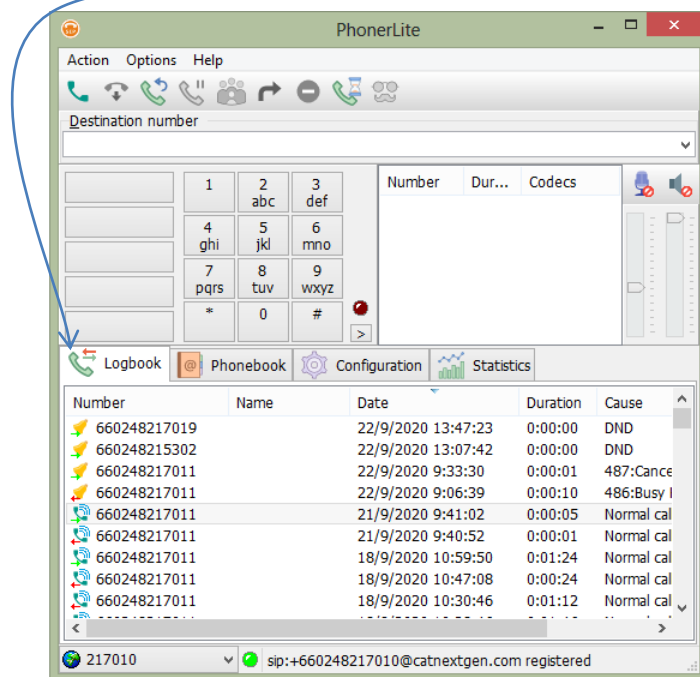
PhonerLite

Action Options Help

Destination number

| 1 | 2 abc | 3 def |
|---|---|---|
| 4 ghi | 5 jkl | 6 mno |
| 7 pqrs | 8 tuv | 9 wxyz |
| * | 0 | # |

>

| Number | Dur... | Codecs |
|---|---|---|

Logbook Phonebook Configuration Statistics

| Number | Name | Date | Duration | Cause |
|---|---|---|---|---|
| 660248217019 | | 22/9/2020 13:47:23 | 0:00:00 | DND |
| 660248215302 | | 22/9/2020 13:07:42 | 0:00:00 | DND |
| 660248217011 | | 22/9/2020 9:33:30 | 0:00:01 | 487:Cance |
| 660248217011 | | 22/9/2020 9:06:39 | 0:00:10 | 486:Busy I |
| 660248217011 | | 21/9/2020 9:41:02 | 0:00:05 | Normal cal |
| 660248217011 | | 21/9/2020 9:40:52 | 0:00:01 | Normal cal |
| 660248217011 | | 18/9/2020 10:59:50 | 0:01:24 | Normal cal |
| 660248217011 | | 18/9/2020 10:47:08 | 0:00:24 | Normal cal |
| 660248217011 | | 18/9/2020 10:30:46 | 0:01:12 | Normal cal |

217010 sip:+660248217010@catnextgen.com registered